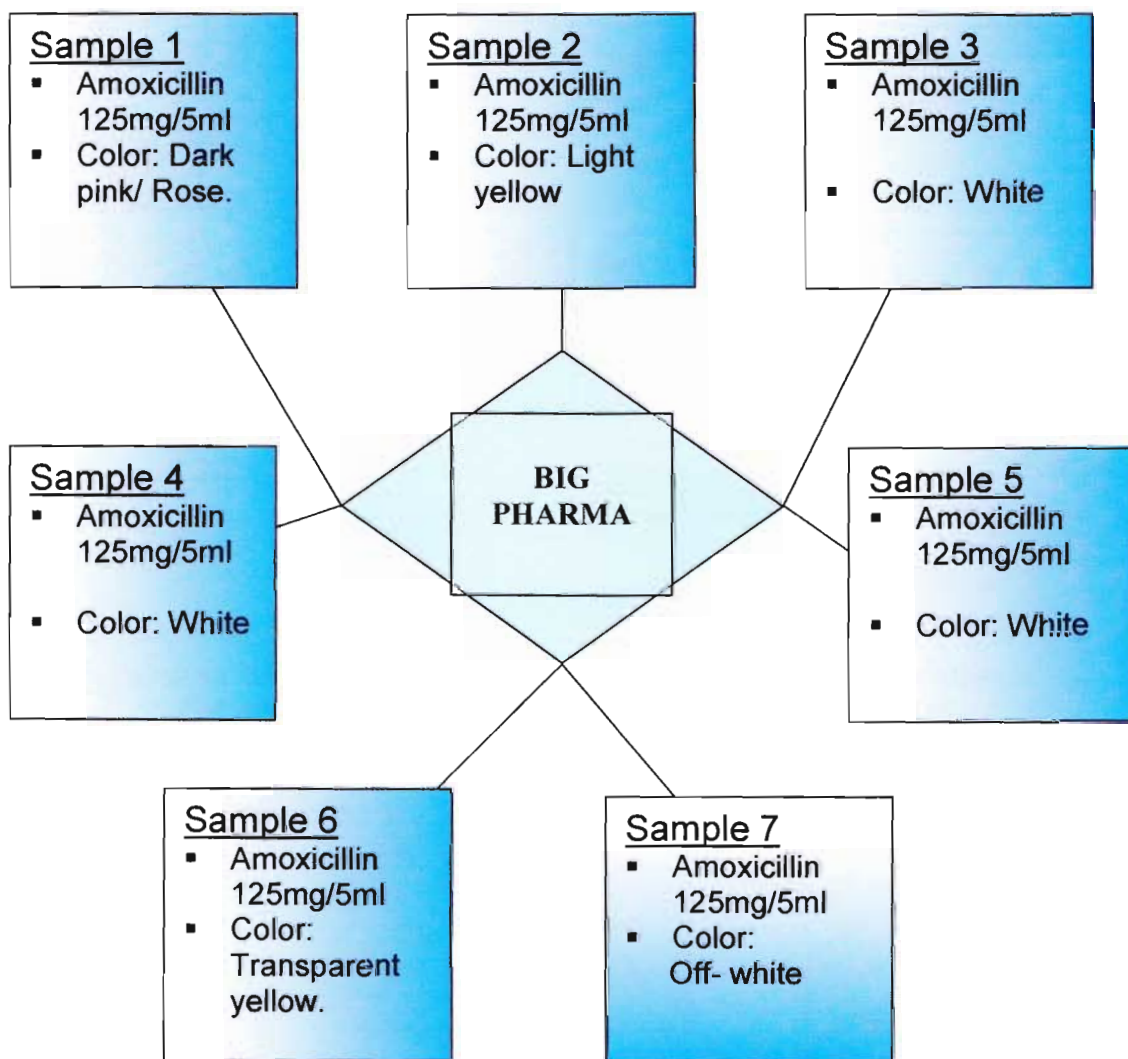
Sample 1
- Amoxicillin 125mg/5ml
- Color: Dark pink/ Rose.

Sample 2
- Amoxicillin 125mg/5ml
- Color: Light yellow

Sample 3
- Amoxicillin 125mg/5ml
- Color: White

Sample 4
- Amoxicillin 125mg/5ml
- Color: White

BIG PHARMA

Sample 5
- Amoxicillin 125mg/5ml
- Color: White

Sample 6
- Amoxicillin 125mg/5ml
- Color: Transparent yellow.

Sample 7
- Amoxicillin 125mg/5ml
- Color: Off- white